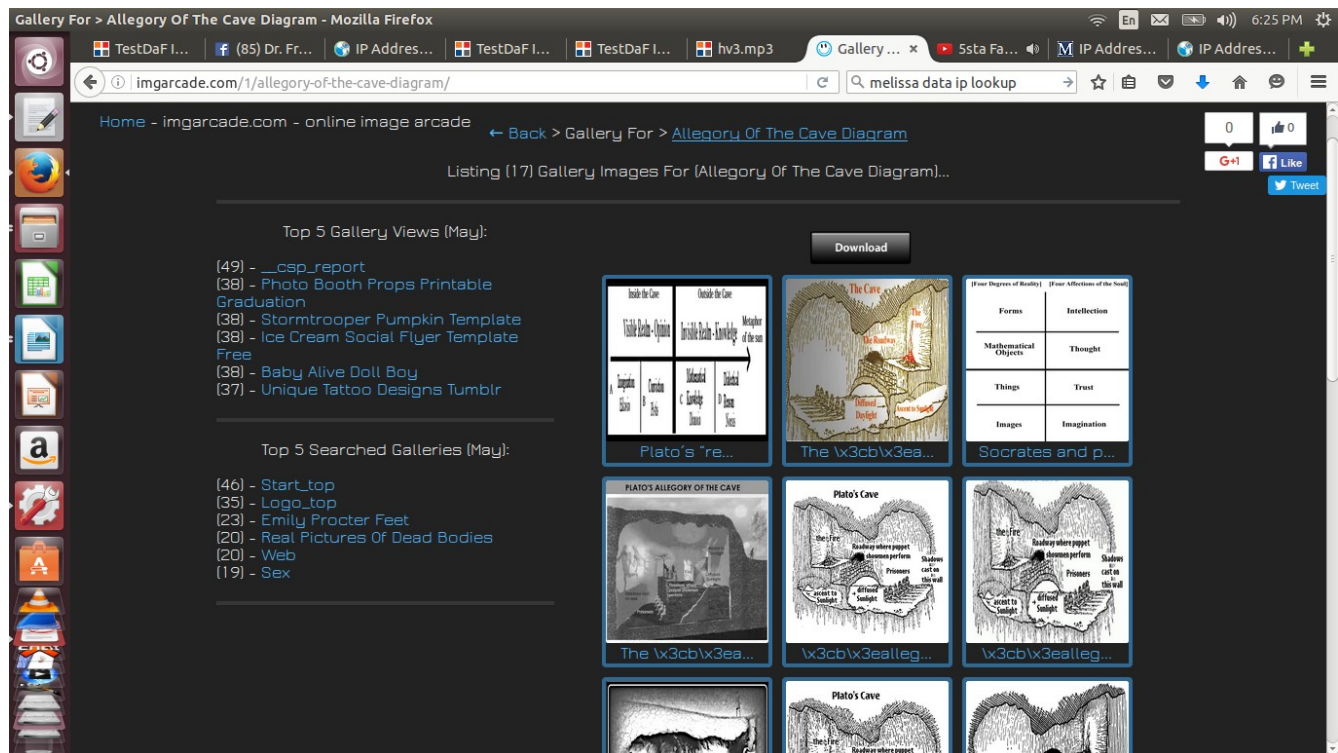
Gallery For > Allegory Of The Cave Diagram - Mozilla Firefox

En 6:25 PM

TestDaF I... (85) Dr. Fr... IP Addres... TestDaF I... TestDaF I... hv3.mp3 Gallery ... 5sta Fa... IP Addres... IP Addres...

imgarcade.com/1/allegory-of-the-cave-diagram/

melissa data ip lookup

Home - imgarcade.com - online image arcade

← Back > Gallery For > Allegory Of The Cave Diagram

0 0

G+1 Like

Tweet

Listing (17) Gallery Images For (Allegory Of The Cave Diagram)...

Top 5 Gallery Views (May):

(49) - __csp_report
(38) - Photo Booth Props Printable Graduation
(38) - Stormtrooper Pumpkin Template
(38) - Ice Cream Social Flyer Template Free
(38) - Baby Alive Doll Boy
(37) - Unique Tattoo Designs Tumblr

Top 5 Searched Galleries (May):

(46) - Start_top
(35) - Logo_top
(23) - Emily Procter Feet
(20) - Real Pictures Of Dead Bodies
(20) - Web
(19) - Sex

Download

Inside the Cave | Outside the Cave
Visible Realm - Opinion | Invisible Realm - Knowledge | Metaphor of the sun
Imagination | Conviction | Mathematical Knowledge | Dialectical Reason

Plato's "re...

The Cave
The Fire
The Roadway
Diffused Daylight
Ascent to Sunlight

The \x3cb\x3ea...

| [Four Degrees of Reality] | [Four Affections of the Soul] |
|---|---|
| Forms | Intellection |
| Mathematical Objects | Thought |
| Things | Trust |
| Images | Imagination |

Socrates and p...

PLATO'S ALLEGORY OF THE CAVE

The \x3cb\x3ea...

Plato's Cave
the Fire
Roadway where puppet showmen perform
Shadows cast on this wall
Prisoners
ascent to Sunlight
diffused Sunlight

\x3cb\x3ealleg...

the Fire
Roadway where puppet showmen perform
Shadows cast on this wall
Prisoners
ascent to Sunlight
diffused Sunlight

\x3cb\x3ealleg...

Plato's Cave
the Fire
Roadway where puppet